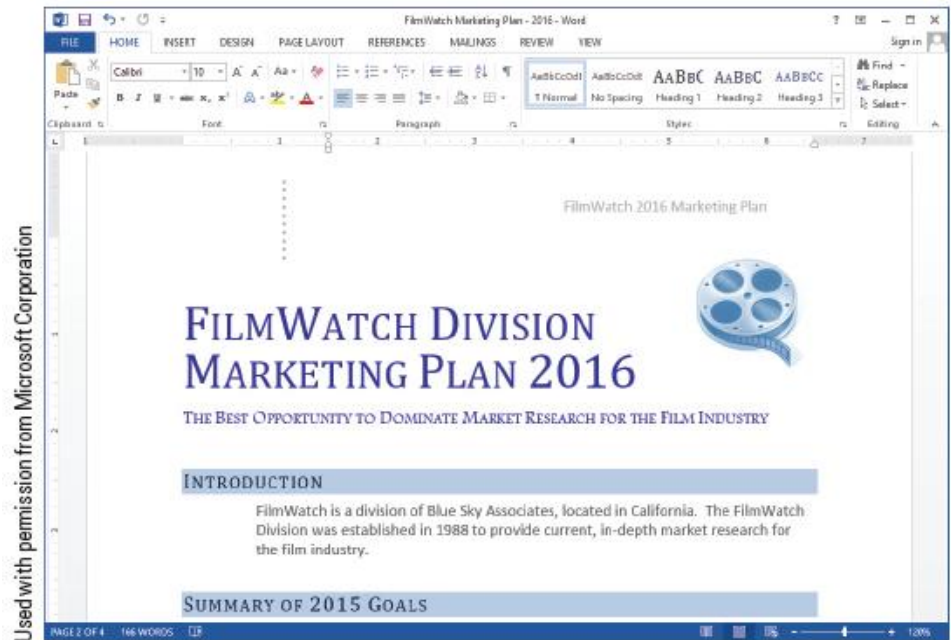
Used with permission from Microsoft Corporation

FilmWatch Marketing Plan - 2016 - Word

FILE HOME INSERT DESIGN PAGE LAYOUT REFERENCES MAILINGS REVIEW VIEW Sign in

Paste Calibri 10 AaBbCcDdI ¶ Normal AaBbCcDdI No Spacing AaBbC Heading 1 AaBbC Heading 2 AaBbCc Heading 3 Find Replace Select

Clipboard Font Paragraph Styles Editing

FilmWatch 2016 Marketing Plan

FILMWATCH DIVISION MARKETING PLAN 2016

THE BEST OPPORTUNITY TO DOMINATE MARKET RESEARCH FOR THE FILM INDUSTRY

INTRODUCTION

FilmWatch is a division of Blue Sky Associates, located in California. The FilmWatch Division was established in 1988 to provide current, in-depth market research for the film industry.

SUMMARY OF 2015 GOALS

PAGE 2 OF 4 166 WORDS 120%